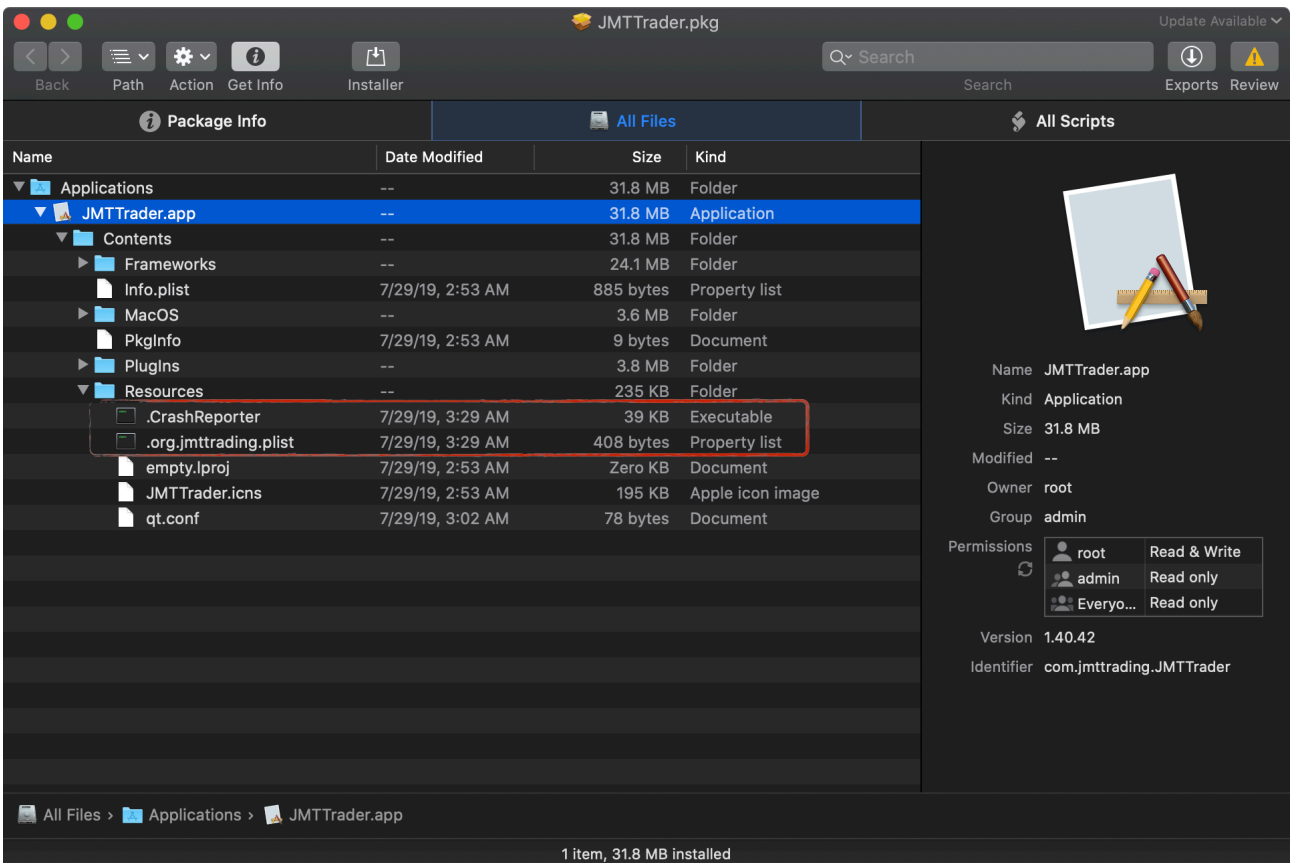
JMTTrader.pkg

Update Available

Back Path Action Get Info Installer

Search

Search

Exports Review

Package Info

All Files

All Scripts

| Name | Date Modified | Size | Kind |
|---|---|---|---|
| Applications | -- | 31.8 MB | Folder |
| JMTTrader.app | -- | 31.8 MB | Application |
| Contents | -- | 31.8 MB | Folder |
| Frameworks | -- | 24.1 MB | Folder |
| Info.plist | 7/29/19, 2:53 AM | 885 bytes | Property list |
| MacOS | -- | 3.6 MB | Folder |
| PkgInfo | 7/29/19, 2:53 AM | 9 bytes | Document |
| PlugIns | -- | 3.8 MB | Folder |
| Resources | -- | 235 KB | Folder |
| .CrashReporter | 7/29/19, 3:29 AM | 39 KB | Executable |
| .org.jmttrading.plist | 7/29/19, 3:29 AM | 408 bytes | Property list |
| empty.lproj | 7/29/19, 2:53 AM | Zero KB | Document |
| JMTTrader.icns | 7/29/19, 2:53 AM | 195 KB | Apple icon image |
| qt.conf | 7/29/19, 3:02 AM | 78 bytes | Document |

Name JMTTrader.app
Kind Application
Size 31.8 MB
Modified --
Owner root
Group admin
Permissions

| root | Read & Write |
|---|---|
| admin | Read only |
| Everyo... | Read only |

Version 1.40.42
Identifier com.jmttrading.JMTTrader

All Files › Applications › JMTTrader.app

1 item, 31.8 MB installed